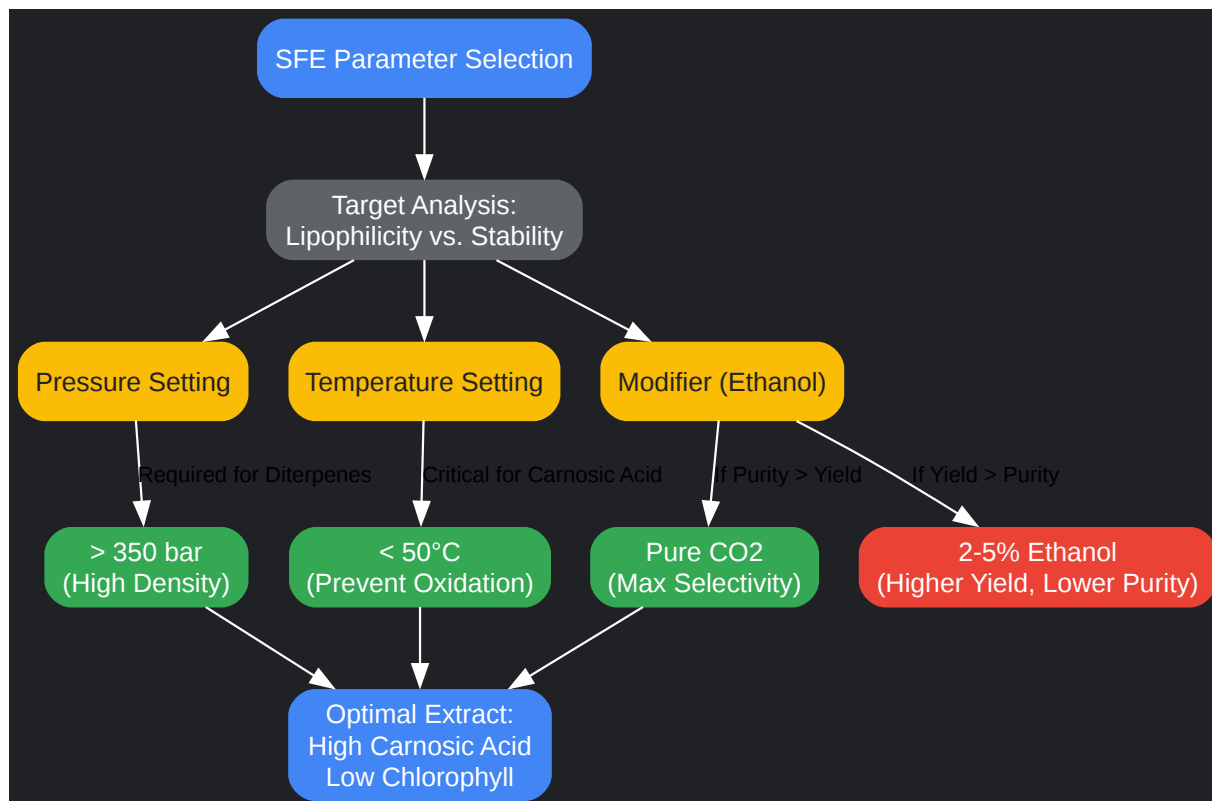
SFE Parameter Selection

Target Analysis:
Lipophilicity vs. Stability

Pressure Setting

Temperature Setting

Modifier (Ethanol)

Required for Diterpenes

Critical for Carnosic Acid

If Purity > Yield

If Yield > Purity

> 350 bar
(High Density)

< 50°C
(Prevent Oxidation)

Pure CO2
(Max Selectivity)

2-5% Ethanol
(Higher Yield, Lower Purity)

Optimal Extract:
High Carnosic Acid
Low Chlorophyll